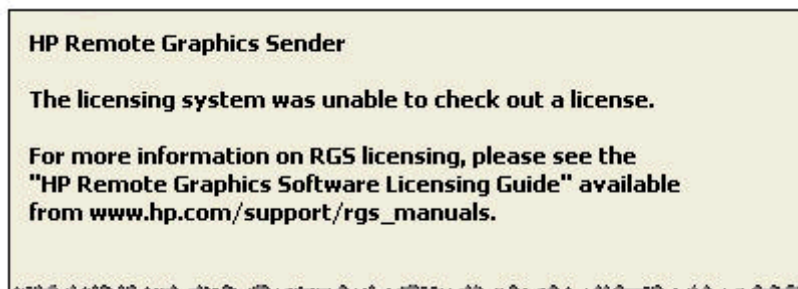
HP Remote Graphics Sender

The licensing system was unable to check out a license.

For more information on RGS licensing, please see the "HP Remote Graphics Software Licensing Guide" available from www.hp.com/support/rgs_manuals.